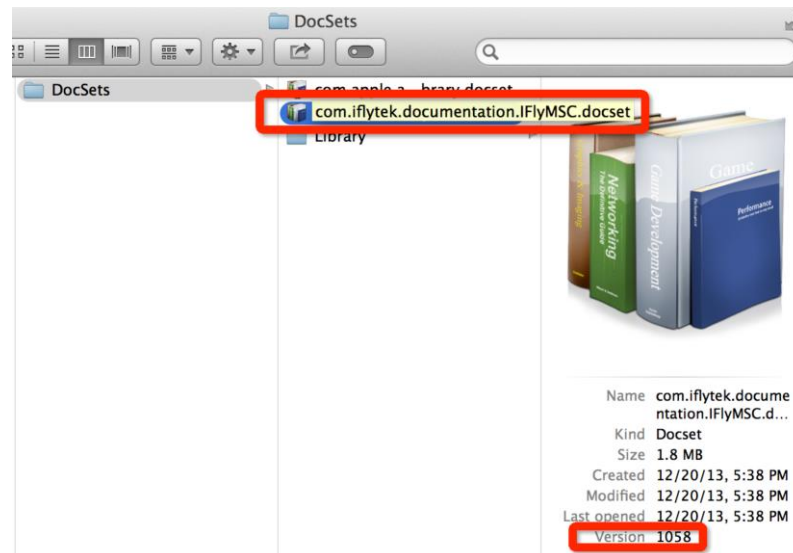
DocSets

DocSets

com.apple.a...brary.docset
com.iflytek.documentation.IFlyMSC.docset
Library

Networking
The Definitive Guide
Game Development
Game
Performance

Name com.iflytek.documentation.IFlyMSC.d...
Kind Docset
Size 1.8 MB
Created 12/20/13, 5:38 PM
Modified 12/20/13, 5:38 PM
Last opened 12/20/13, 5:38 PM
Version 1058